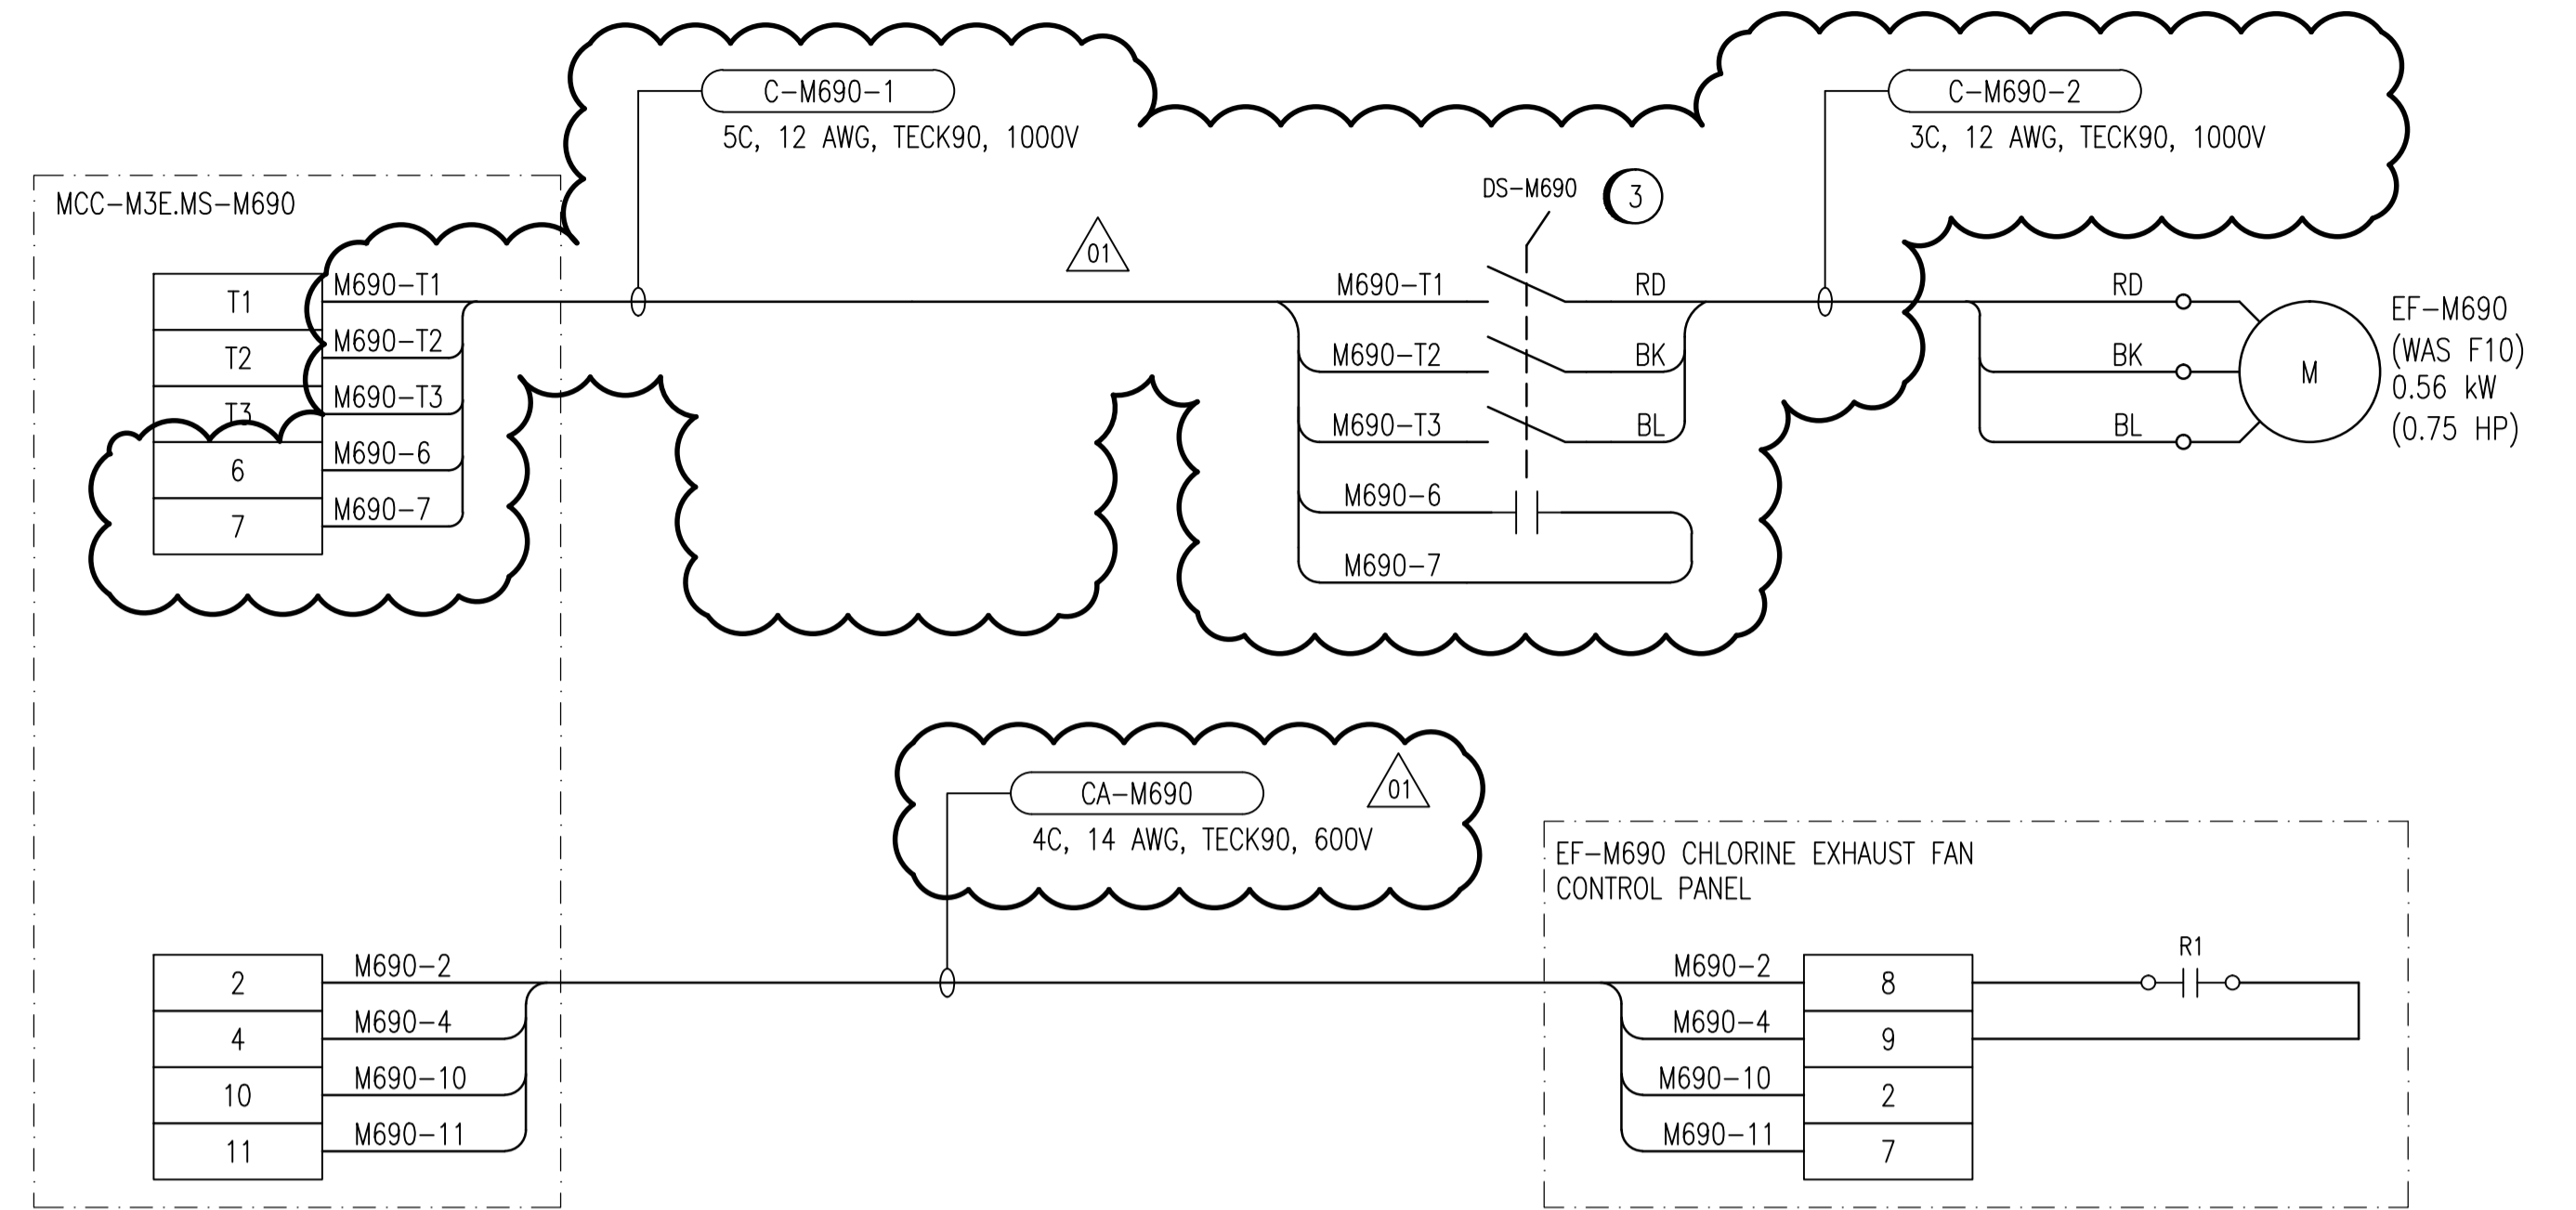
C–M690–1
5C, 12 AWG, TECK90, 1000V

C–M690–2
3C, 12 AWG, TECK90, 1000V

MCC–M3E.MS–M690

DS–M690
3

01

| T1 |
| T2 |
| T3 |
| 6 |
| 7 |

M690–T1
M690–T2
M690–T3
M690–6
M690–7

M690–T1
M690–T2
M690–T3
M690–6
M690–7

RD
BK
BL

RD
BK
BL

M

EF–M690
(WAS F10)
0.56 kW
(0.75 HP)

CA–M690
4C, 14 AWG, TECK90, 600V
01

EF–M690 CHLORINE EXHAUST FAN
CONTROL PANEL

| 2 |
| 4 |
| 10 |
| 11 |

M690–2
M690–4
M690–10
M690–11

M690–2
M690–4
M690–10
M690–11

| 8 |
| 9 |
| 2 |
| 7 |

R1